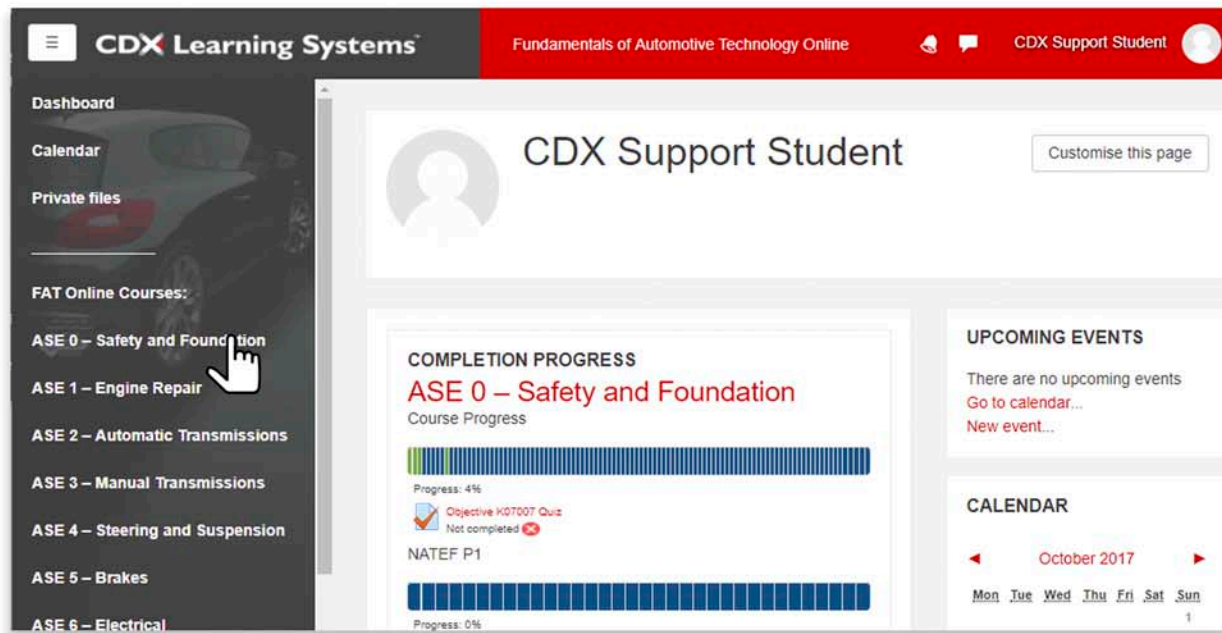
CDX Learning Systems

Fundamentals of Automotive Technology Online

CDX Support Student

Dashboard

Calendar

Private files

FAT Online Courses:

ASE 0 – Safety and Foundation

ASE 1 – Engine Repair

ASE 2 – Automatic Transmissions

ASE 3 – Manual Transmissions

ASE 4 – Steering and Suspension

ASE 5 – Brakes

ASE 6 – Electrical

CDX Support Student

Customise this page

COMPLETION PROGRESS

ASE 0 – Safety and Foundation

Course Progress

Progress: 4%

Objective K07007 Quiz
Not completed

NATEF P1

Progress: 0%

UPCOMING EVENTS

There are no upcoming events

Go to calendar...

New event...

CALENDAR

◄ October 2017 ►

| Mon | Tue | Wed | Thu | Fri | Sat | Sun |
|---|---|---|---|---|---|---|
| | | | | | | 1 |